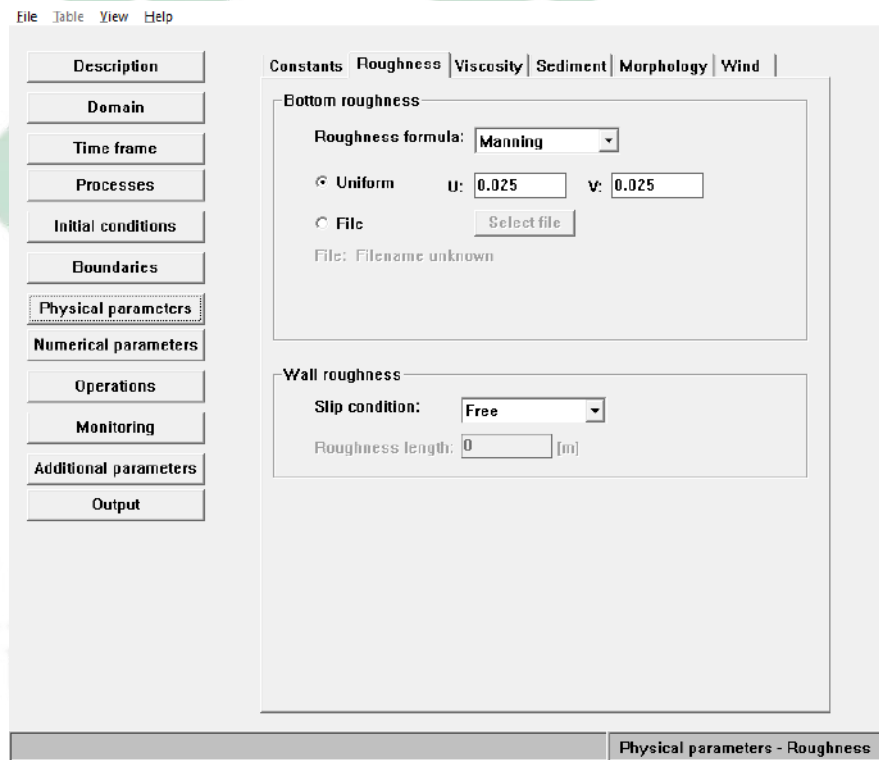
File Table View Help

Description
Domain
Time frame
Processes
Initial conditions
Boundaries
Physical parameters
Numerical parameters
Operations
Monitoring
Additional parameters
Output

Constants | Roughness | Viscosity | Sediment | Morphology | Wind

Bottom roughness

Roughness formula: Manning

Uniform U: 0.025 V: 0.025

File Select file

File: Filename unknown

Wall roughness

Slip condition: Free

Roughness length: 0 [m]

Physical parameters - Roughness